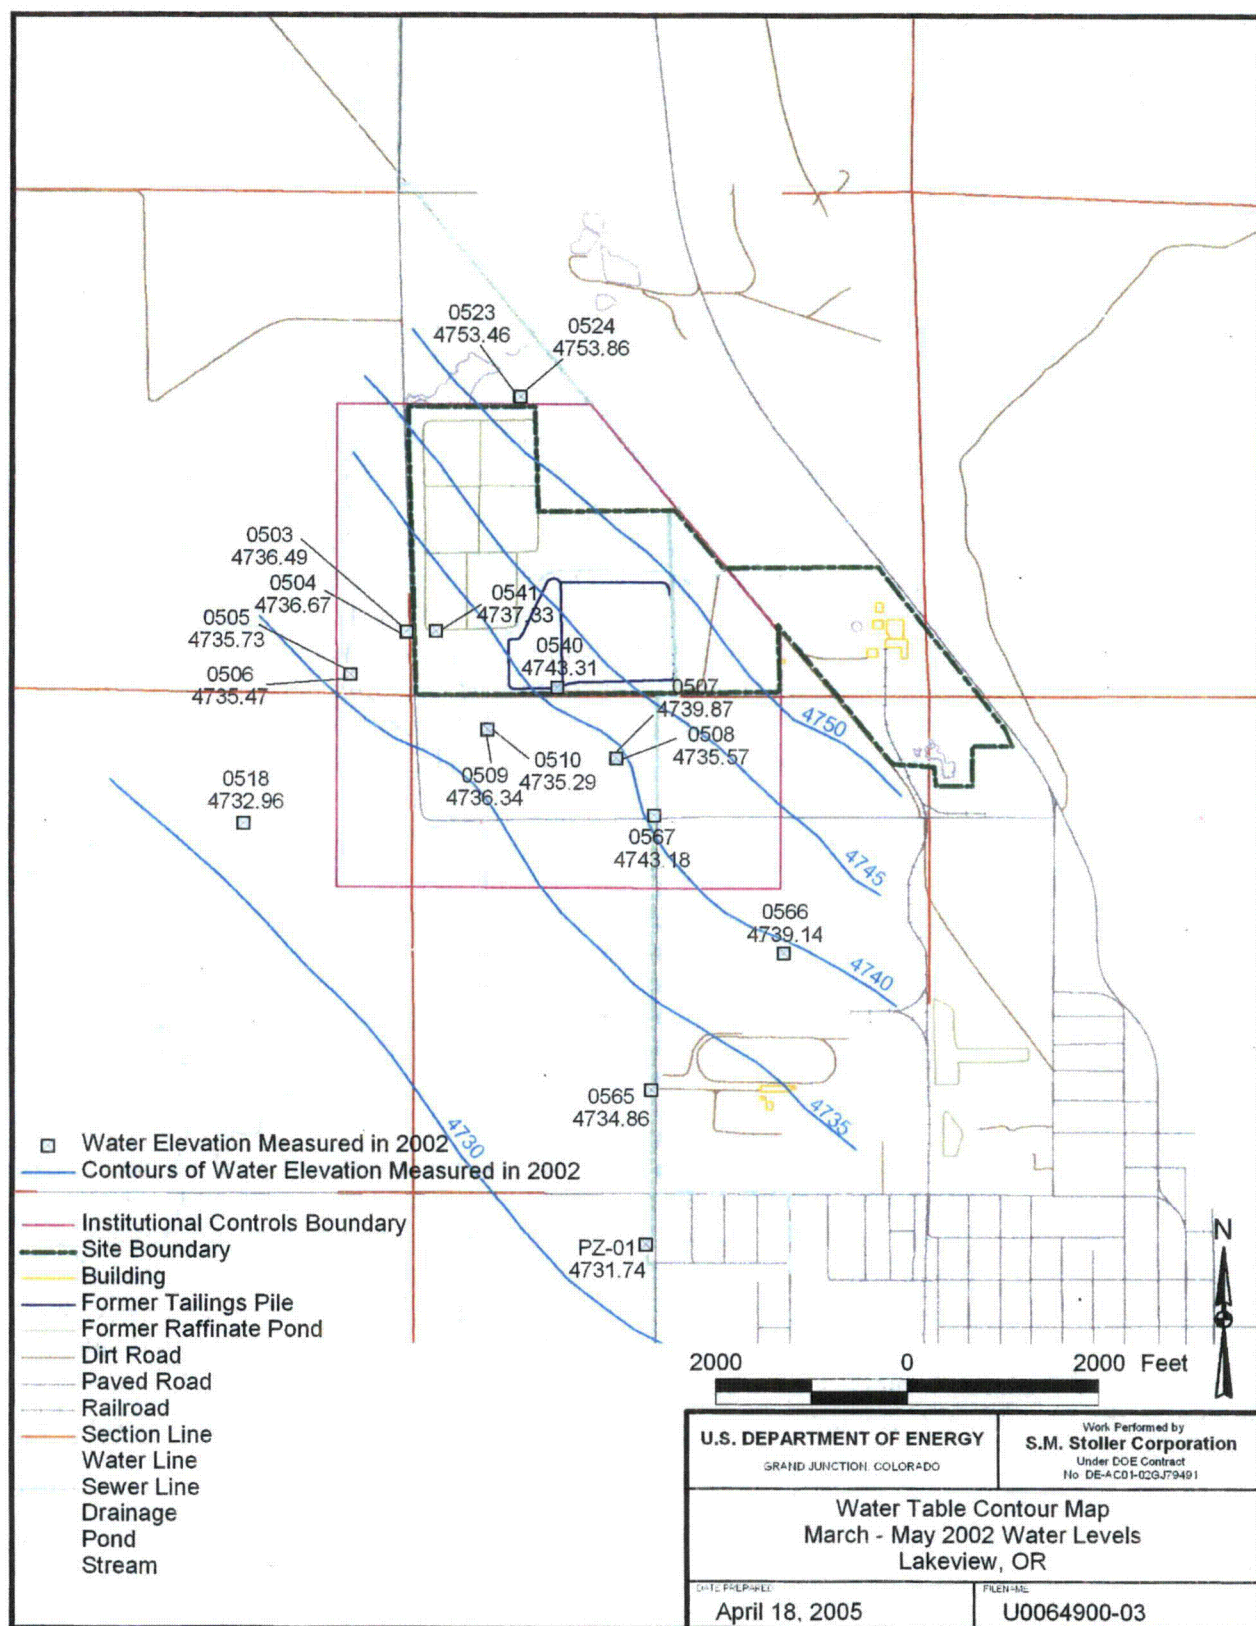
0523
4753.46

0524
4753.86

0503
4736.49

0504
4736.67

0505
4735.73

0506
4735.47

0541
4737.33

0540
4743.31

0507
4739.87

0508
4735.57

0510
4735.29

0509
4736.34

0518
4732.96

0567
4743.18

0566
4739.14

0565
4734.86

PZ-01
4731.74

4750
4745
4740
4735
4730

Water Elevation Measured in 2002
Contours of Water Elevation Measured in 2002

Institutional Controls Boundary
Site Boundary
Building
Former Tailings Pile
Former Raffinate Pond
Dirt Road
Paved Road
Railroad
Section Line
Water Line
Sewer Line
Drainage
Pond
Stream

N

2000 0 2000 Feet

U.S. DEPARTMENT OF ENERGY
GRAND JUNCTION, COLORADO

Work Performed by
S.M. Stoller Corporation
Under DOE Contract
No. DE-AC01-02GJ79491

Water Table Contour Map
March - May 2002 Water Levels
Lakeview, OR

DATE PREPARED
April 18, 2005

FILENAME
U0064900-03